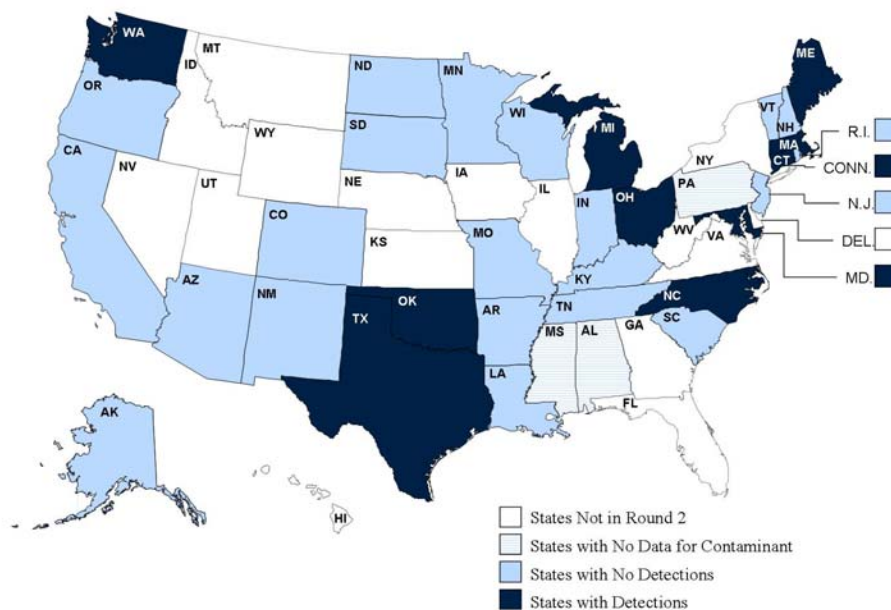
WA
MT
ID
OR
WY
ND
MN
SD
WI
MI
ME
VT
NH
R.I.
MA
CT
CONN.
NY
PA
N.J.
DEL.
MD.
CA
NV
UT
NE
IA
IL
IN
OH
WV
VA
CO
KS
MO
KY
AZ
NM
OK
AR
TN
NC
SC
TX
MS
AL
GA
LA
FL
AK
HI

States Not in Round 2
States with No Data for Contaminant
States with No Detections
States with Detections